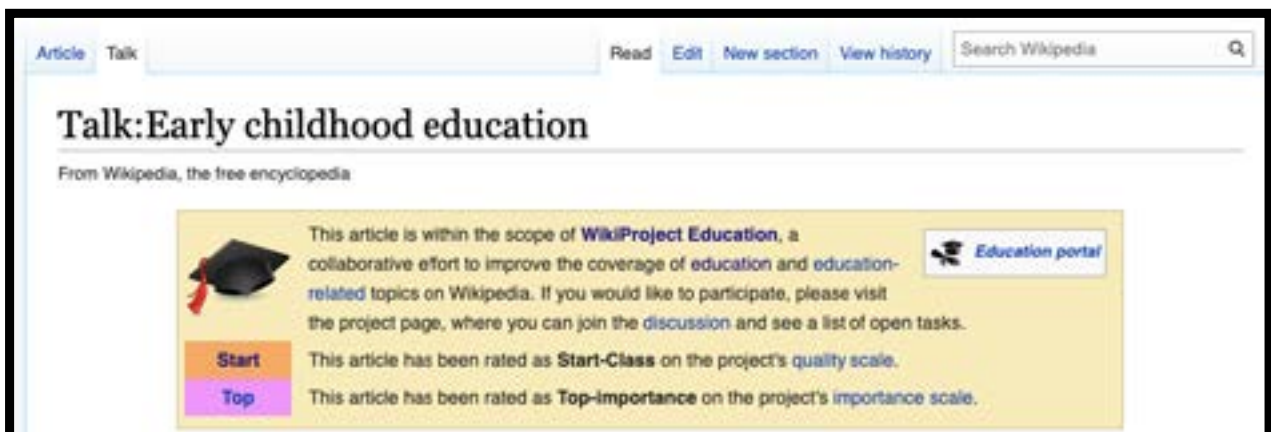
Article Talk

Read Edit New section View history Search Wikipedia

Talk:Early childhood education

From Wikipedia, the free encyclopedia

This article is within the scope of WikiProject Education, a collaborative effort to improve the coverage of education and education-related topics on Wikipedia. If you would like to participate, please visit the project page, where you can join the discussion and see a list of open tasks.

Education portal

Start This article has been rated as Start-Class on the project's quality scale.

Top This article has been rated as Top-importance on the project's importance scale.